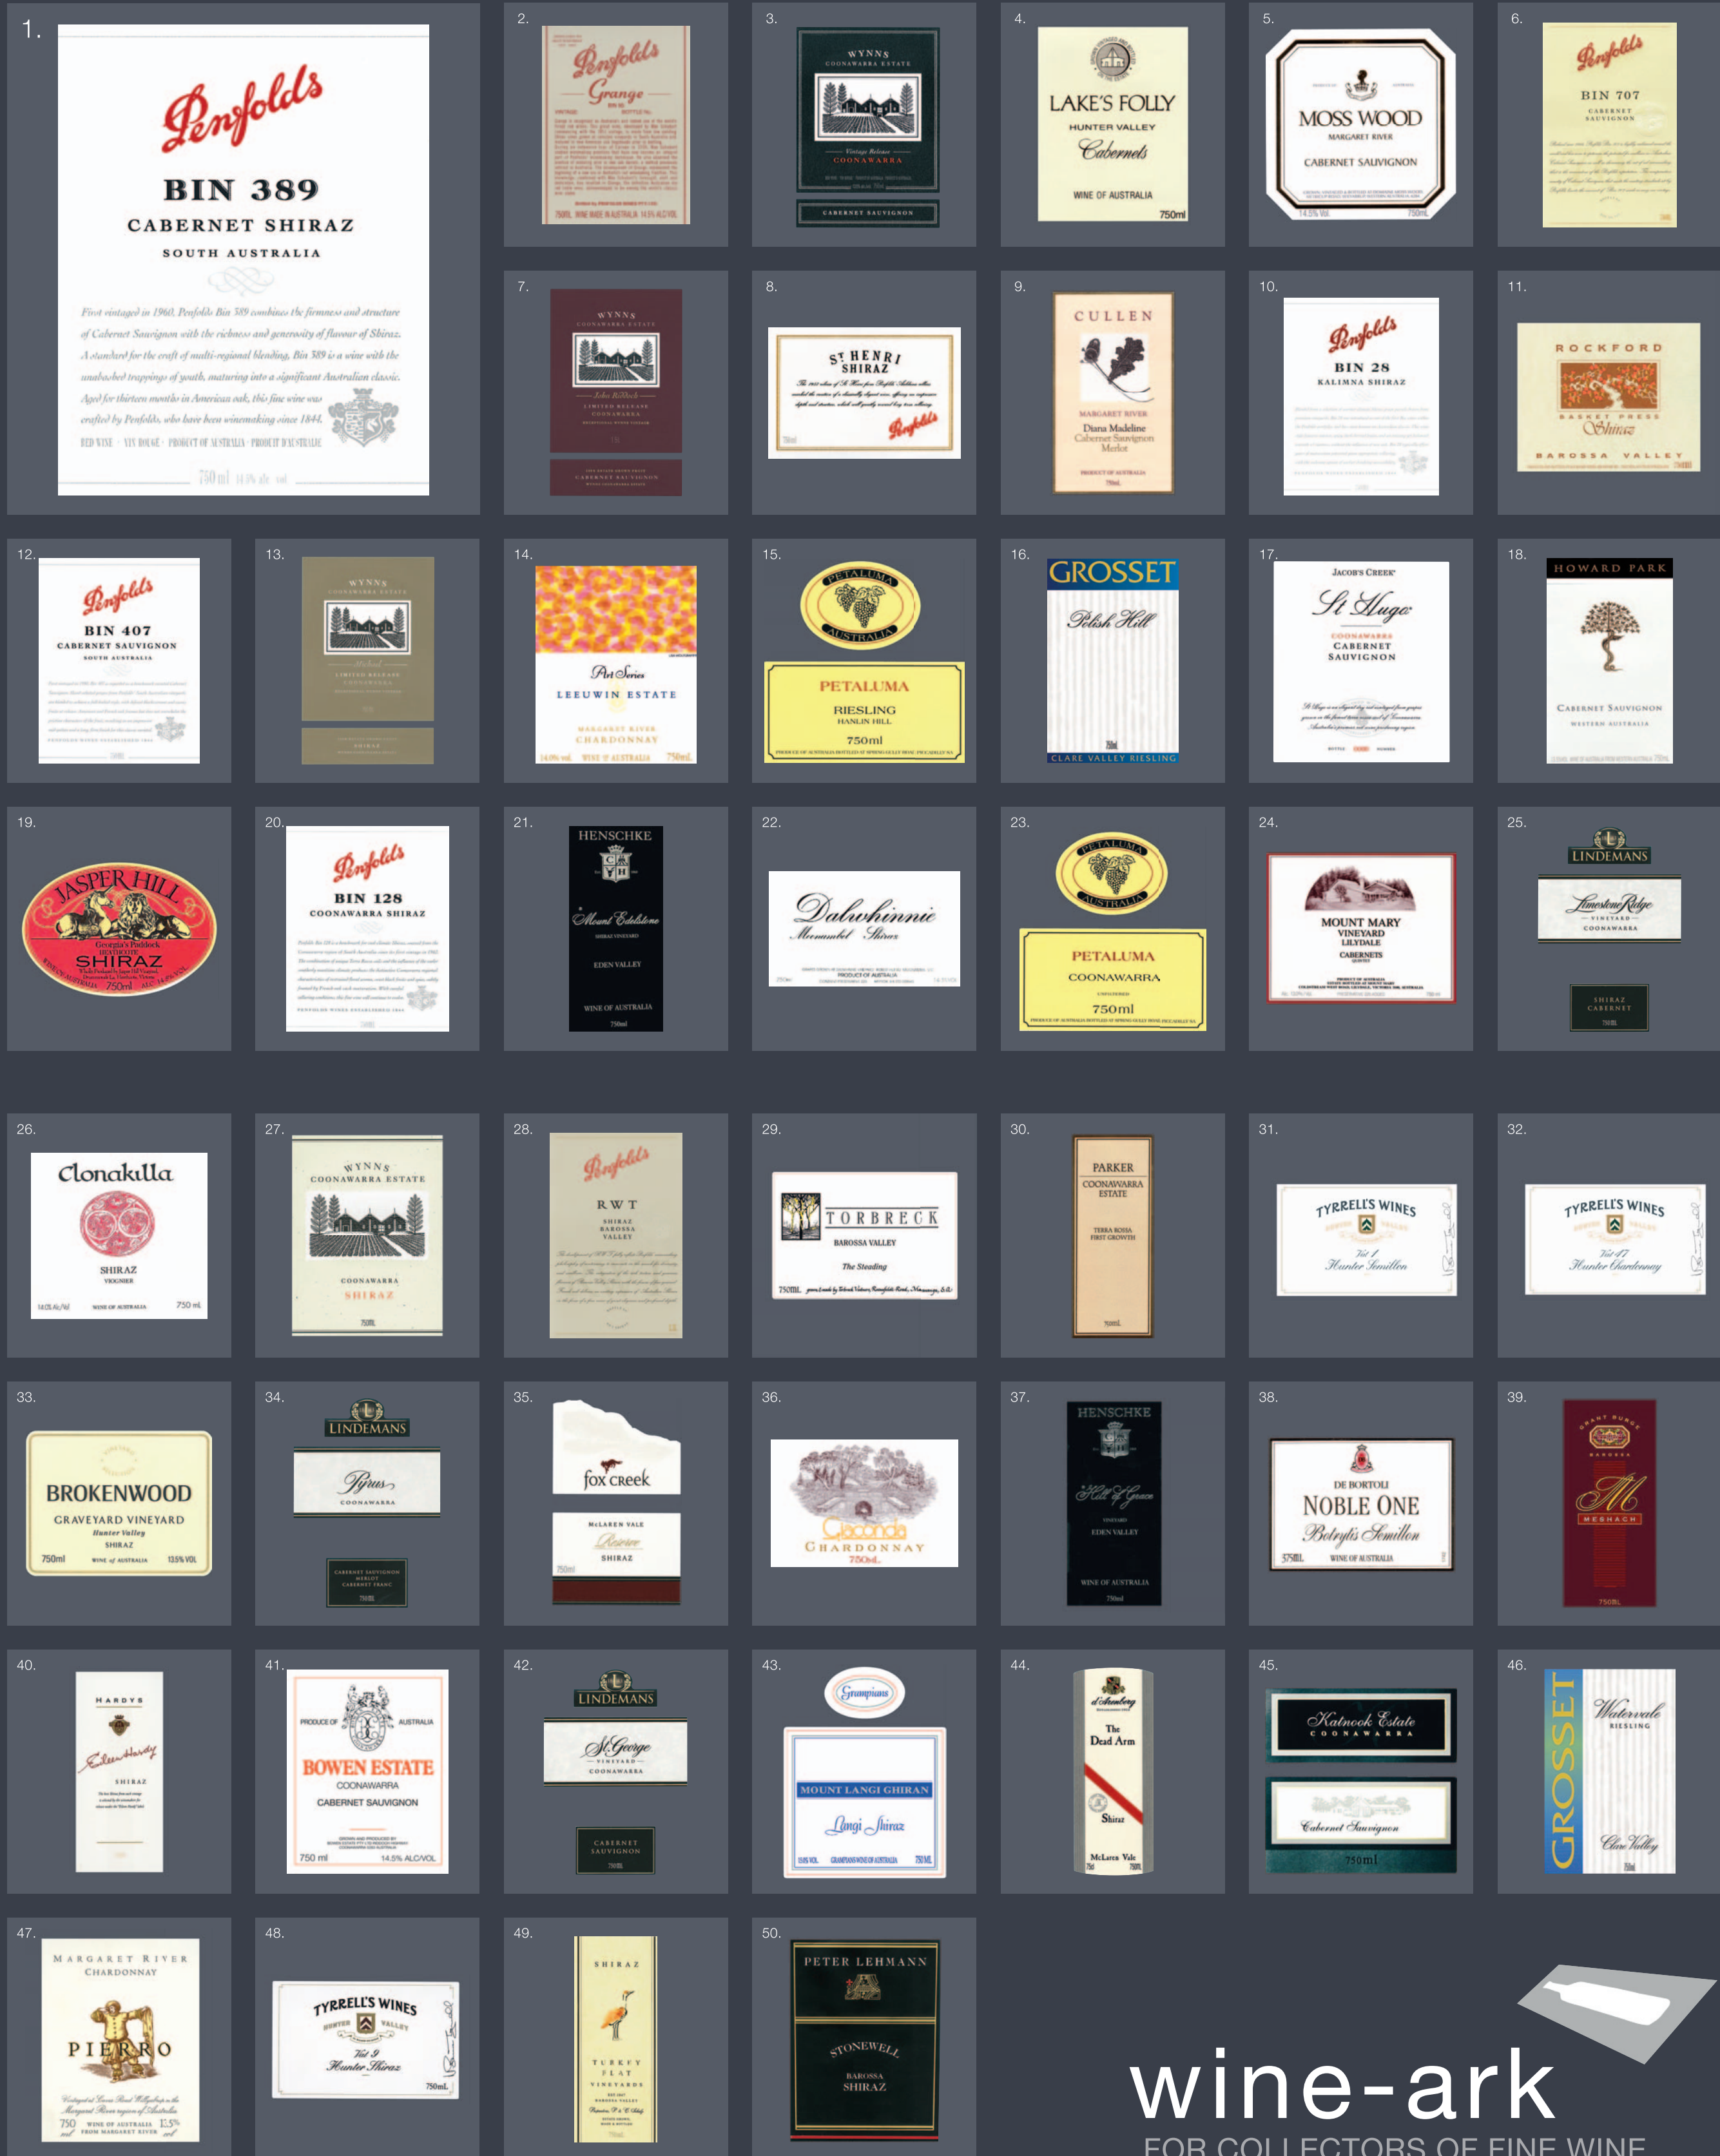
1.

Penfolds

BIN 389

CABERNET SHIRAZ

SOUTH AUSTRALIA

First vintaged in 1960, Penfolds Bin 389 combines the firmness and structure of Cabernet Sauvignon with the richness and generosity of flavour of Shiraz. A standard for the craft of multi-regional blending, Bin 389 is a wine with the unabashed trappings of youth, maturing into a significant Australian classic. Aged for thirteen months in American oak, this fine wine was crafted by Penfolds, who have been winemaking since 1844.

RED WINE · VIN ROUGE · PRODUCT OF AUSTRALIA · PRODUIT D'AUSTRALIE

750 ml 14.5% alc vol

2.

Penfolds Grange

750ML WINE MADE IN AUSTRALIA 14.5% ALC/VOL

3.

WYNNS COONAWARRA ESTATE

COONAWARRA

CABERNET SAUVIGNON

4.

LAKE'S FOLLY

HUNTER VALLEY

Cabernets

WINE OF AUSTRALIA

750ml

5.

MOSS WOOD

MARGARET RIVER

CABERNET SAUVIGNON

14.5% Vol. 750mL

6.

Penfolds

BIN 707

CABERNET SAUVIGNON

7.

WYNNS COONAWARRA ESTATE

John Riddoch

LIMITED RELEASE

COONAWARRA

CABERNET SAUVIGNON

8.

ST HENRI SHIRAZ

Penfolds

9.

CULLEN

MARGARET RIVER

Diana Madeline

Cabernet Sauvignon Merlot

PRODUCT OF AUSTRALIA

750mL

10.

Penfolds

BIN 28

KALIMNA SHIRAZ

11.

ROCKFORD

BASKET PRESS

Shiraz

BAROSSA VALLEY

12.

Penfolds

BIN 407

CABERNET SAUVIGNON

SOUTH AUSTRALIA

13.

WYNNS COONAWARRA ESTATE

Michael

LIMITED RELEASE

COONAWARRA

SHIRAZ

14.

Art Series

LEEUWIN ESTATE

MARGARET RIVER

CHARDONNAY

14.0% vol WINE OF AUSTRALIA 750mL

15.

PETALUMA

AUSTRALIA

PETALUMA

RIESLING

HANLIN HILL

750ml

16.

GROSSET

Polish Hill

750ml

CLARE VALLEY RIESLING

17.

JACOB'S CREEK

St Hugo

COONAWARRA

CABERNET SAUVIGNON

18.

HOWARD PARK

CABERNET SAUVIGNON

WESTERN AUSTRALIA

19.

JASPER HILL

Georgia's Paddock

HEATHCOTE

SHIRAZ

750ml

20.

Penfolds

BIN 128

COONAWARRA SHIRAZ

21.

HENSCHKE

Mount Edelstone

SHIRAZ VINEYARD

EDEN VALLEY

WINE OF AUSTRALIA

750ml

22.

Dalwhinnie

Moonambel Shiraz

23.

PETALUMA

AUSTRALIA

PETALUMA

COONAWARRA

750ml

24.

MOUNT MARY

VINEYARD

LILYDALE

CABERNETS

25.

LINDEMANS

Limestone Ridge

VINEYARD

COONAWARRA

SHIRAZ CABERNET

750ML

26.

Clonakilla

SHIRAZ

VIOGNIER

14.0% Alc/Vol WINE OF AUSTRALIA 750 ml

27.

WYNNS

COONAWARRA ESTATE

COONAWARRA

SHIRAZ

750ML

28.

Penfolds

RWT

SHIRAZ

BAROSSA VALLEY

29.

TORBRECK

BAROSSA VALLEY

The Steading

750ML

30.

PARKER

COONAWARRA ESTATE

TERRA ROSSA

FIRST GROWTH

750ml

31.

TYRRELL'S WINES

Vat 1

Hunter Semillon

32.

TYRRELL'S WINES

Vat 47

Hunter Chardonnay

33.

BROKENWOOD

GRAVEYARD VINEYARD

Hunter Valley

SHIRAZ

750ml WINE of AUSTRALIA 13.5% VOL

34.

LINDEMANS

Pyrus

COONAWARRA

CABERNET SAUVIGNON MERLOT CABERNET FRANC

750ML

35.

fox creek

McLAREN VALE

Reserve

SHIRAZ

750ml

36.

Giaconda

CHARDONNAY

750mL

37.

HENSCHKE

Hill of Grace

VINEYARD

EDEN VALLEY

WINE OF AUSTRALIA

750ml

38.

DE BORTOLI

NOBLE ONE

Botrytis Semillon

375ML WINE OF AUSTRALIA

39.

GRANT BURGE

BAROSSA

MESHACH

750ML

40.

HARDYS

Eileen Hardy

SHIRAZ

41.

PRODUCE OF AUSTRALIA

BOWEN ESTATE

COONAWARRA

CABERNET SAUVIGNON

750 ml 14.5% ALC/VOL

42.

LINDEMANS

St George

VINEYARD

COONAWARRA

CABERNET SAUVIGNON

750ML

43.

Grampians

MOUNT LANGI GHIRAN

Langi Shiraz

750 ML

44.

d'Arenberg

The Dead Arm

Shiraz

McLaren Vale

750

45.

Katnook Estate

COONAWARRA

Cabernet Sauvignon

750ml

46.

GROSSET

Watervale

RIESLING

Clare Valley

750

47.

MARGARET RIVER

CHARDONNAY

PIERRO

750 WINE OF AUSTRALIA 13.5%

48.

TYRRELL'S WINES

HUNTER VALLEY

Vat 9

Hunter Shiraz

750mL

49.

SHIRAZ

TURKEY FLAT

VINEYARDS

50.

PETER LEHMANN

STONEWELL

BAROSSA

SHIRAZ

wine-ark

FOR COLLECTORS OF FINE WINE